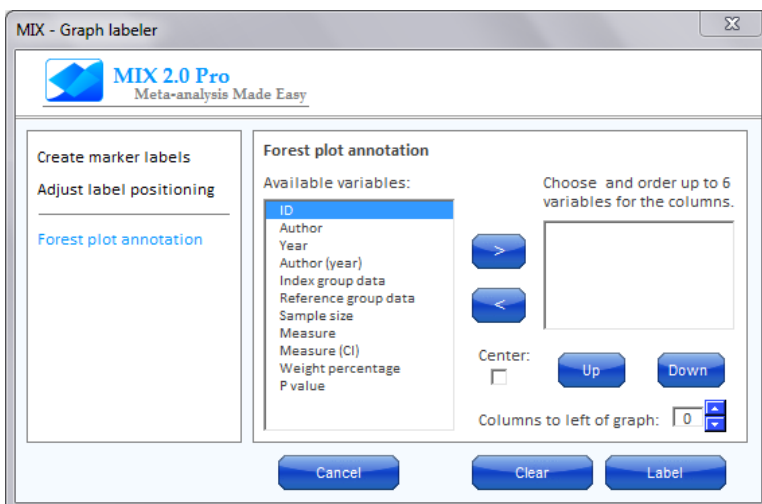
MIX - Graph labeler

MIX 2.0 Pro
Meta-analysis Made Easy

Create marker labels
Adjust label positioning

Forest plot annotation

Forest plot annotation

Available variables:

ID
Author
Year
Author (year)
Index group data
Reference group data
Sample size
Measure
Measure (CI)
Weight percentage
P value

>
<

Choose and order up to 6 variables for the columns.

Center:

Up
Down

Columns to left of graph: 0

Cancel
Clear
Label